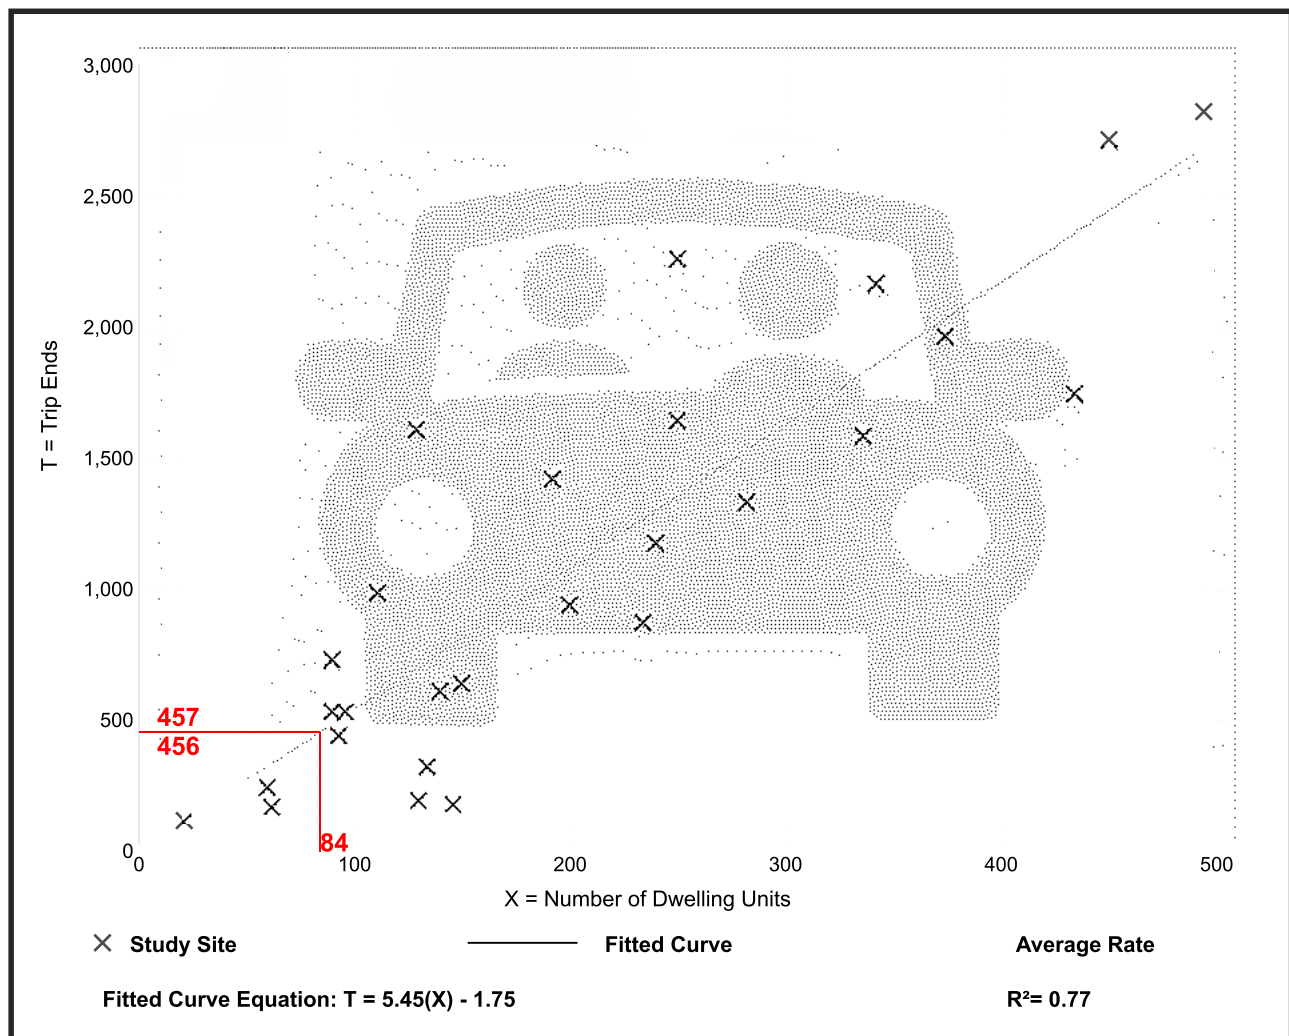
3,000
2,500
2,000
1,500
1,000
500
0
T = Trip Ends
457
456
84
0
100
200
300
400
500
X = Number of Dwelling Units

Study Site
Fitted Curve
Average Rate

Fitted Curve Equation: T = 5.45(X) - 1.75
R²= 0.77